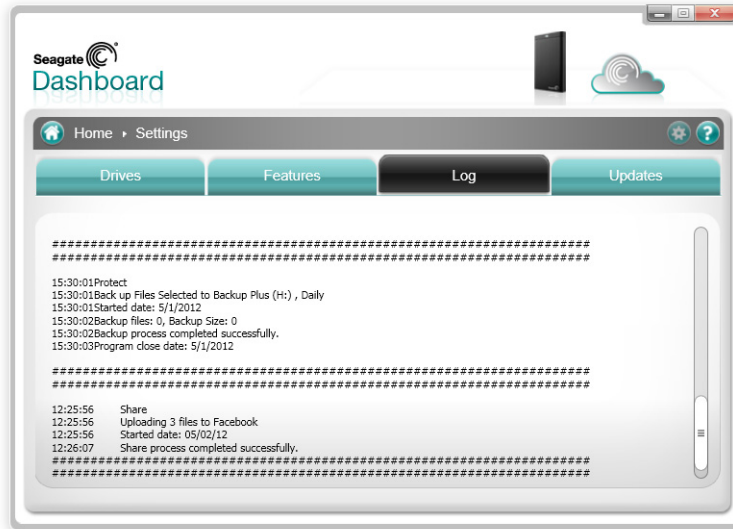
Seagate
Dashboard

Home ▸ Settings

Drives
Features
Log
Updates

######################################################################
######################################################################

15:30:01Protect
15:30:01Back up Files Selected to Backup Plus (H:) , Daily
15:30:01Started date: 5/1/2012
15:30:02Backup files: 0, Backup Size: 0
15:30:02Backup process completed successfully.
15:30:03Program close date: 5/1/2012

######################################################################
######################################################################

12:25:56 Share
12:25:56 Uploading 3 files to Facebook
12:25:56 Started date: 05/02/12
12:26:07 Share process completed successfully.
######################################################################
######################################################################